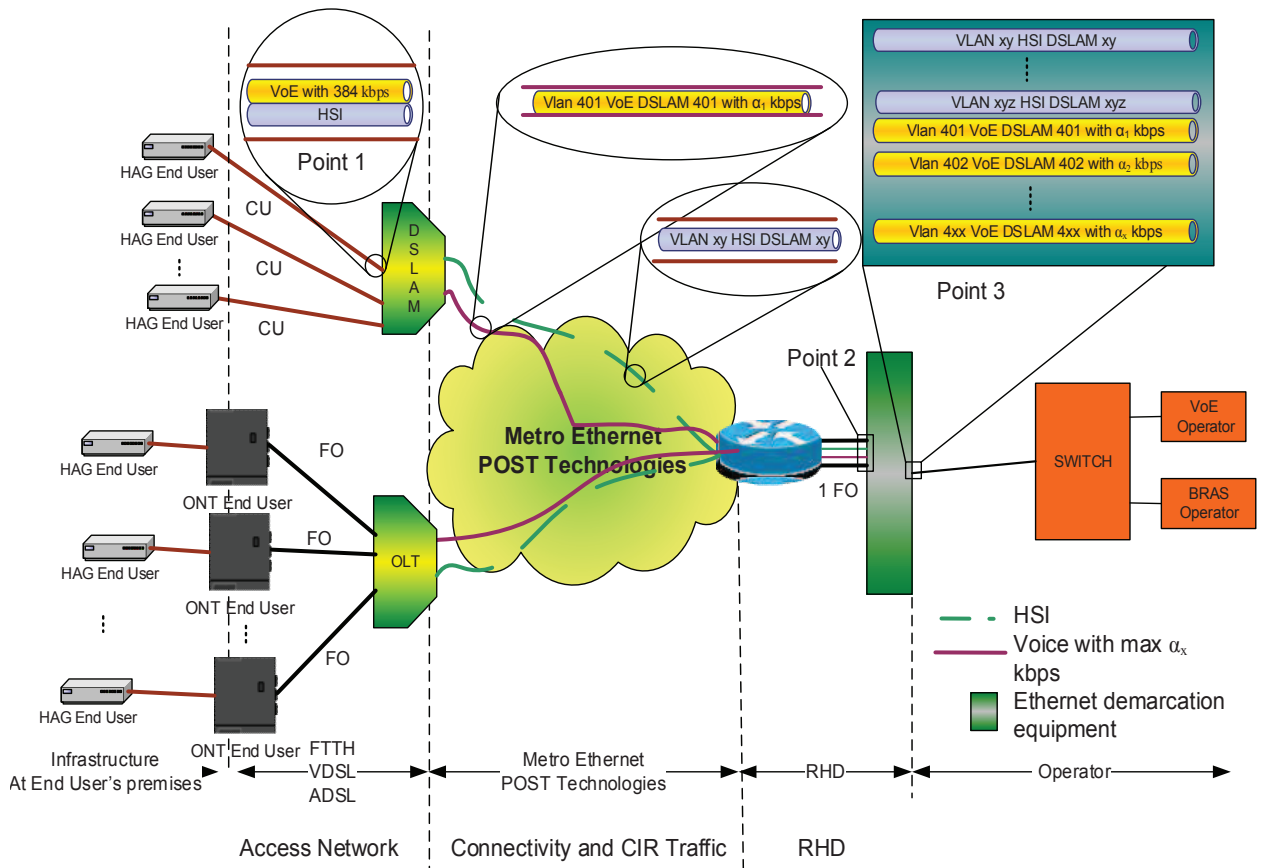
VoE with 384 kbps
HSI
Point 1

Vlan 401 VoE DSLAM 401 with $\alpha_1$ kbps

VLAN xy HSI DSLAM xy

VLAN xy HSI DSLAM xy
⋮
VLAN xyz HSI DSLAM xyz
Vlan 401 VoE DSLAM 401 with $\alpha_1$ kbps
Vlan 402 VoE DSLAM 402 with $\alpha_2$ kbps
⋮
Vlan 4xx VoE DSLAM 4xx with $\alpha_x$ kbps

Point 3

HAG End User
CU
HAG End User
CU
⋮
HAG End User
CU
DSLAM

Metro Ethernet POST Technologies

Point 2
1 FO

VoE Operator
SWITCH
BRAS Operator

HAG End User
ONT End User
FO
HAG End User
ONT End User
FO
OLT
⋮
⋮
HAG End User
ONT End User
FO

HSI
Voice with max $\alpha_x$ kbps
Ethernet demarcation equipment

Infrastructure At End User's premises
FTTH VDSL ADSL
Metro Ethernet POST Technologies
RHD
Operator

Access Network
Connectivity and CIR Traffic
RHD